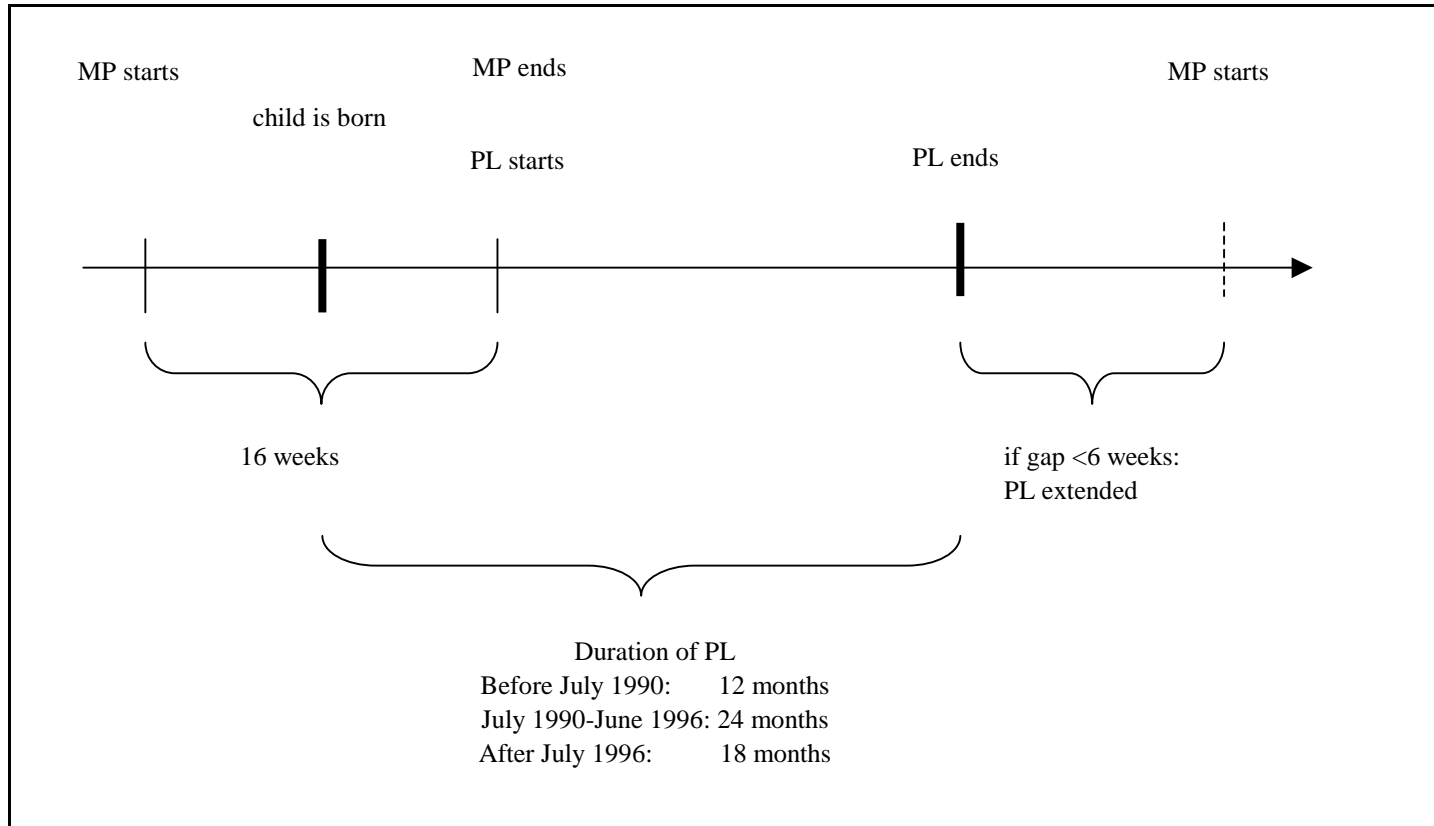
MP starts

child is born

MP ends

PL starts

PL ends

MP starts

16 weeks

if gap <6 weeks:
PL extended

Duration of PL
Before July 1990: 12 months
July 1990-June 1996: 24 months
After July 1996: 18 months